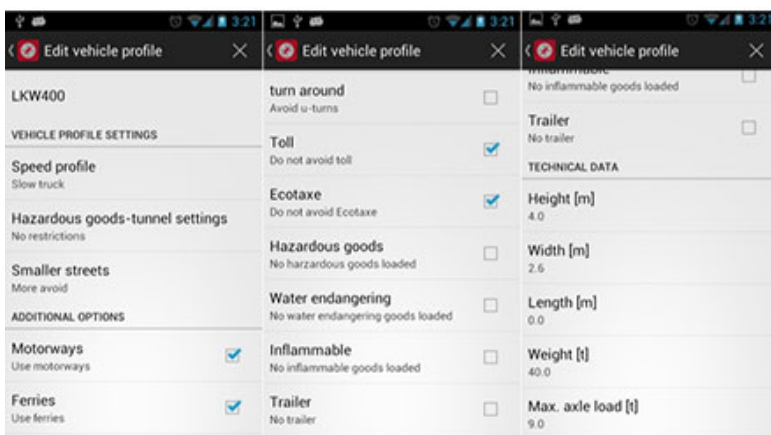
3:21

Edit vehicle profile

LKW400

VEHICLE PROFILE SETTINGS

Speed profile
Slow truck

Hazardous goods-tunnel settings
No restrictions

Smaller streets
More avoid

ADDITIONAL OPTIONS

Motorways
Use motorways

Ferries
Use ferries

3:21

Edit vehicle profile

turn around
Avoid u-turns

Toll
Do not avoid toll

Ecotaxe
Do not avoid Ecotaxe

Hazardous goods
No harzardous goods loaded

Water endangering
No water endangering goods loaded

Inflammable
No inflammable goods loaded

Trailer
No trailer

3:21

Edit vehicle profile

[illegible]
No inflammable goods loaded

Trailer
No trailer

TECHNICAL DATA

Height [m]
4.0

Width [m]
2.6

Length [m]
0.0

Weight [t]
40.0

Max. axle load [t]
9.0